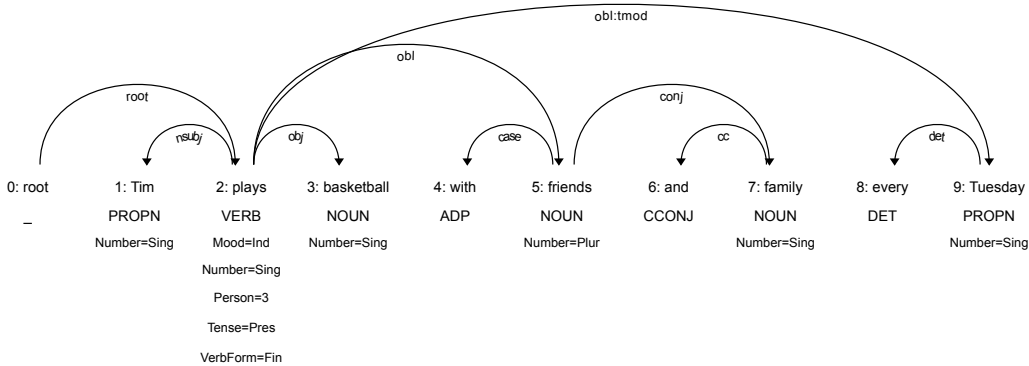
obl:tmod

obl

root

nsubj

obj

case

conj

cc

det

0: root

_

1: Tim

PROPN

Number=Sing

2: plays

VERB

Mood=Ind

Number=Sing

Person=3

Tense=Pres

VerbForm=Fin

3: basketball

NOUN

Number=Sing

4: with

ADP

5: friends

NOUN

Number=Plur

6: and

CCONJ

7: family

NOUN

Number=Sing

8: every

DET

9: Tuesday

PROPN

Number=Sing